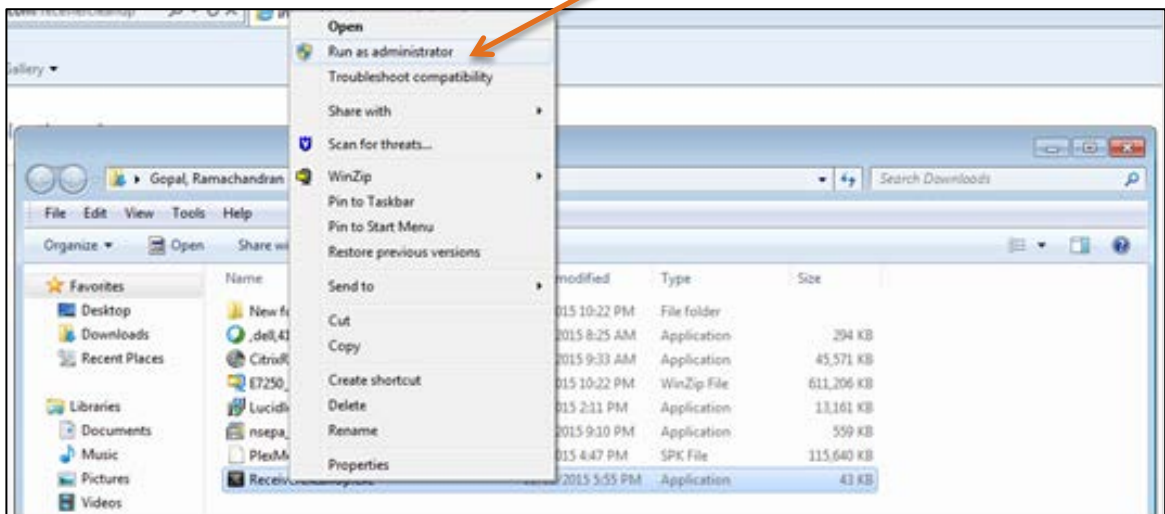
Open
Run as administrator
Troubleshoot compatibility
Share with
Scan for threats...
WinZip
Pin to Taskbar
Pin to Start Menu
Restore previous versions
Send to
Cut
Copy
Create shortcut
Delete
Rename
Properties

Gallery

Gopal, Ramachandran
Search Downloads
File Edit View Tools Help
Organize Open Share wi

Favorites
Desktop
Downloads
Recent Places
Libraries
Documents
Music
Pictures
Videos

| Name | modified | Type | Size |
|---|---|---|---|
| New fo | 015 10:22 PM | File folder | |
| dell,41 | 2015 8:25 AM | Application | 294 KB |
| CitrixR | 2015 9:33 AM | Application | 45,571 KB |
| E7250_ | 015 10:22 PM | WinZip File | 611,206 KB |
| Lucidl | 015 2:11 PM | Application | 13,161 KB |
| nsepa_ | 2015 9:10 PM | Application | 559 KB |
| PlexM | 15 4:47 PM | SPK File | 115,640 KB |
| Receiv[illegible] | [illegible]/2015 5:55 PM | Application | 43 KB |